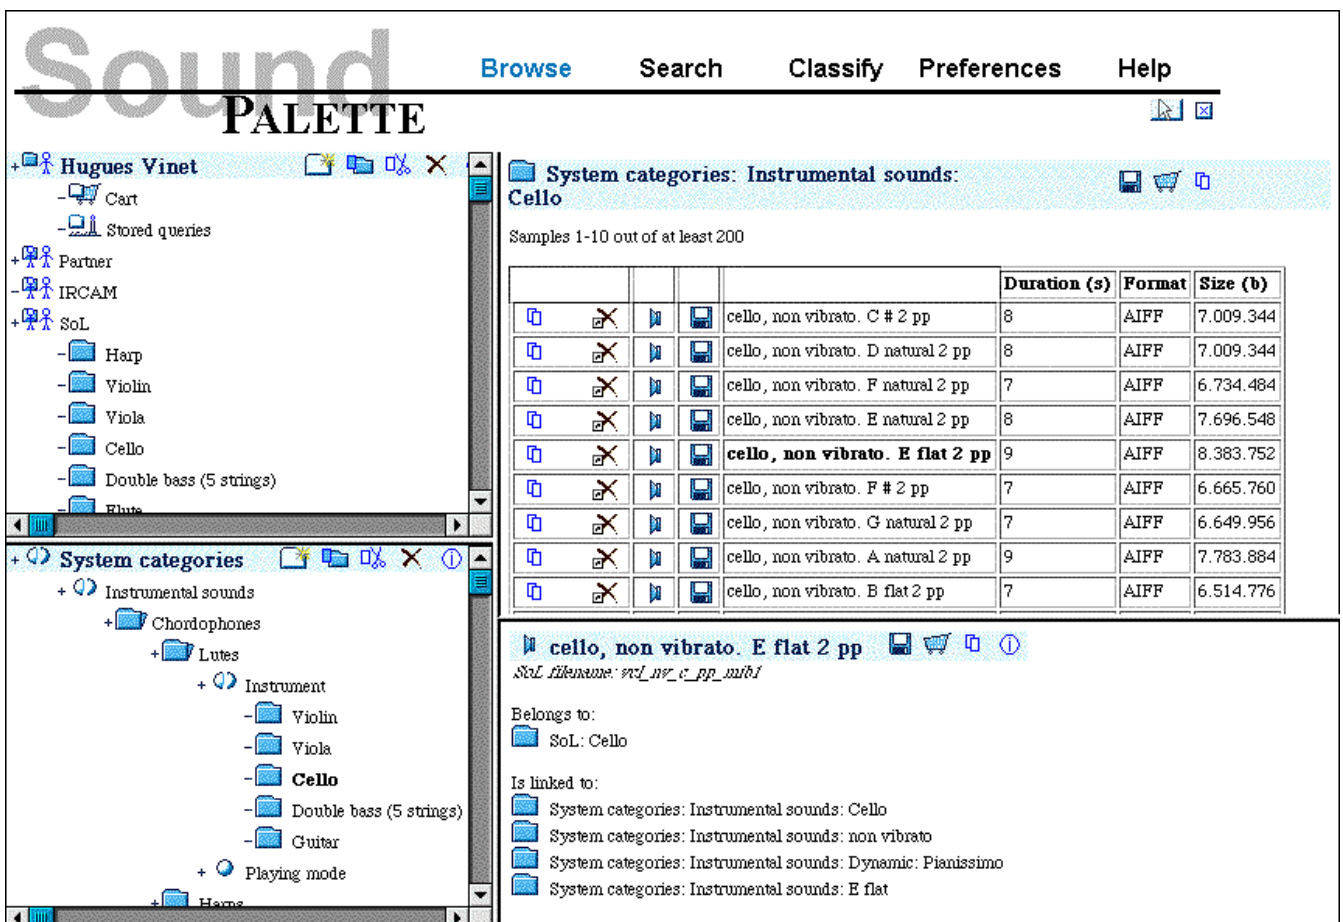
Sound
PALETTE

Browse Search Classify Preferences Help

+ Hugues Vinet
- Cart
- Stored queries
+ Partner
- IRCAM
+ SoL
- Harp
- Violin
- Viola
- Cello
- Double bass (5 strings)
- Flute

+ System categories
+ Instrumental sounds
+ Chordophones
+ Lutes
+ Instrument
- Violin
- Viola
- **Cello**
- Double bass (5 strings)
- Guitar
+ Playing mode
+ Harps

System categories: Instrumental sounds: Cello

Samples 1-10 out of at least 200

| | | | | | Duration (s) | Format | Size (b) |
|---|---|---|---|---|---|---|---|
| | | | | cello, non vibrato. C # 2 pp | 8 | AIFF | 7.009.344 |
| | | | | cello, non vibrato. D natural 2 pp | 8 | AIFF | 7.009.344 |
| | | | | cello, non vibrato. F natural 2 pp | 7 | AIFF | 6.734.484 |
| | | | | cello, non vibrato. E natural 2 pp | 8 | AIFF | 7.696.548 |
| | | | | **cello, non vibrato. E flat 2 pp** | 9 | AIFF | 8.383.752 |
| | | | | cello, non vibrato. F # 2 pp | 7 | AIFF | 6.665.760 |
| | | | | cello, non vibrato. G natural 2 pp | 7 | AIFF | 6.649.956 |
| | | | | cello, non vibrato. A natural 2 pp | 9 | AIFF | 7.783.884 |
| | | | | cello, non vibrato. B flat 2 pp | 7 | AIFF | 6.514.776 |

cello, non vibrato. E flat 2 pp
SoL filename: vcl_nv_c_pp_mib1

Belongs to:
SoL: Cello

Is linked to:
System categories: Instrumental sounds: Cello
System categories: Instrumental sounds: non vibrato
System categories: Instrumental sounds: Dynamic: Pianissimo
System categories: Instrumental sounds: E flat